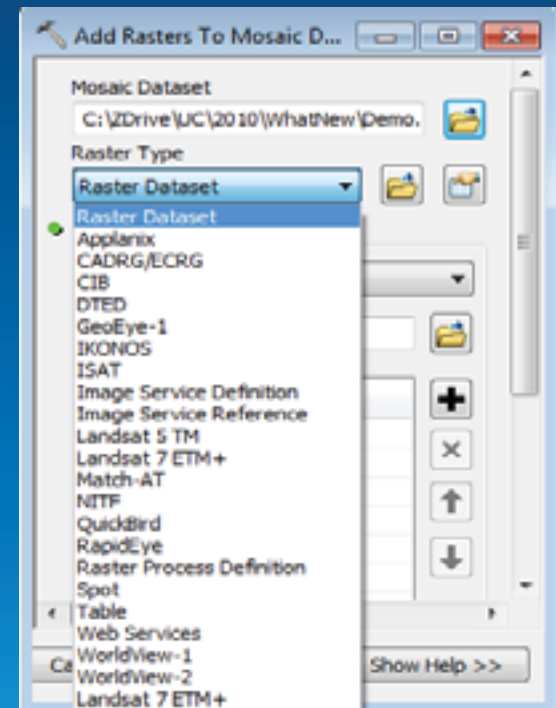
Add Rasters To Mosaic D...

Mosaic Dataset

C:\ZDrive\UC\2010\WhatNew\Demo.

Raster Type

Raster Dataset

Raster Dataset
Applanix
CADRG/ECRG
CIB
DTED
GeoEye-1
IKONOS
ISAT
Image Service Definition
Image Service Reference
Landsat 5 TM
Landsat 7 ETM+
Match-AT
NITF
QuickBird
RapidEye
Raster Process Definition
Spot
Table
Web Services
WorldView-1
WorldView-2
Landsat 7 ETM+

Ca

Show Help >>